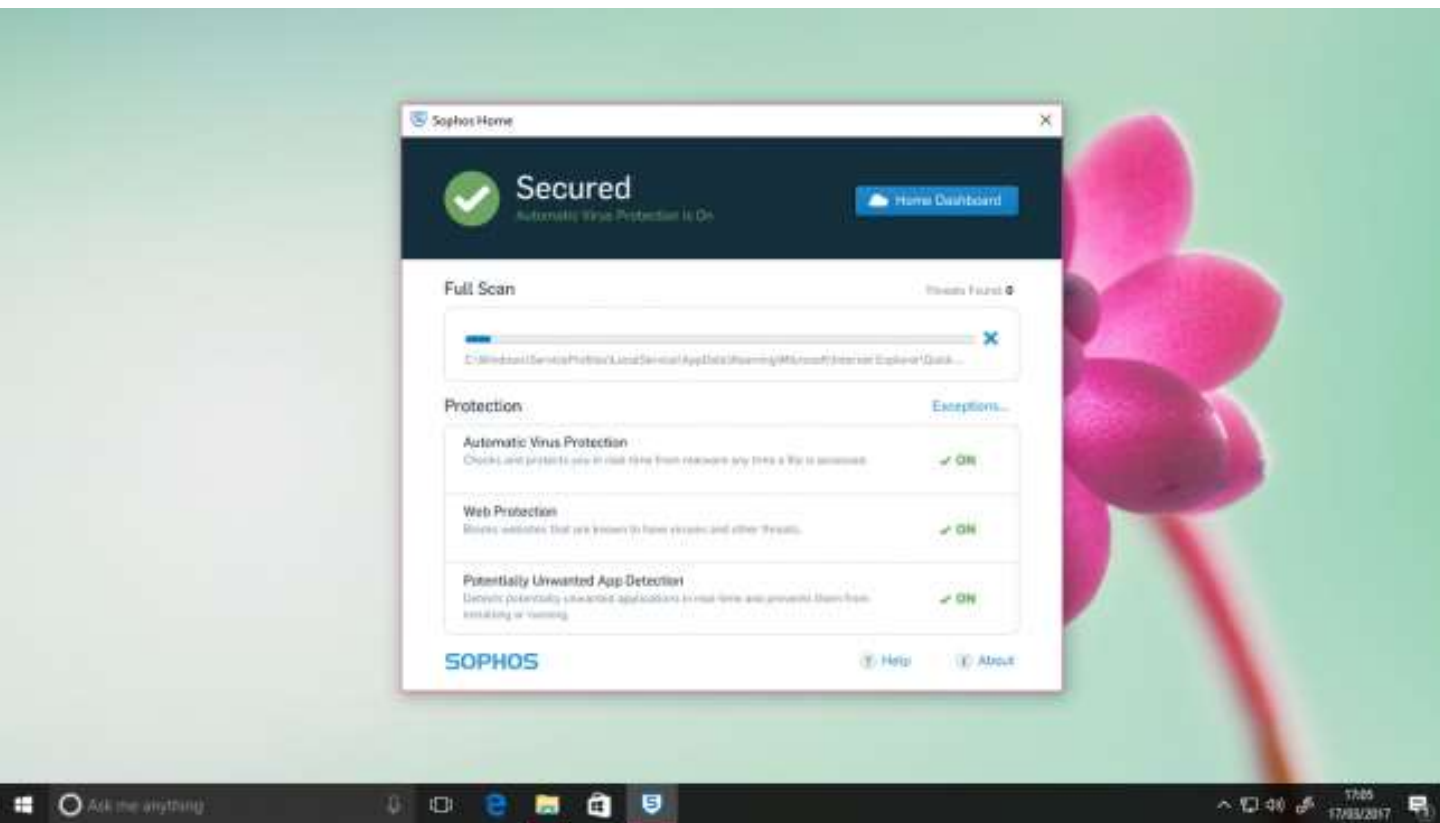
Sophos Home

×

Secured

Automatic Virus Protection is On

Home Dashboard

Full Scan

Threats Found 0

C:\Windows\ServiceProfiles\LocalService\AppData\Roaming\Microsoft\Internet Explorer\Quick...

Protection

Exceptions...

Automatic Virus Protection

Checks and protects you in real time from malware any time a file is accessed.

✓ ON

Web Protection

Blocks websites that are known to have viruses and other threats.

✓ ON

Potentially Unwanted App Detection

Detects potentially unwanted applications in real time and prevents them from installing or running.

✓ ON

SOPHOS

Help

About

Ask me anything

17:05
17/03/2017